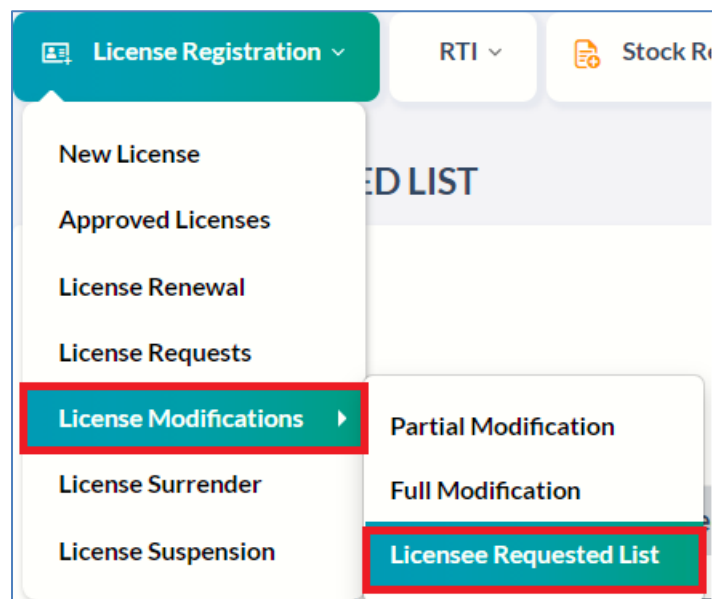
License Registration

RTI

Stock Re

ED LIST

New License

Approved Licenses

License Renewal

License Requests

License Modifications

License Surrender

License Suspension

Partial Modification

Full Modification

Licensee Requested List